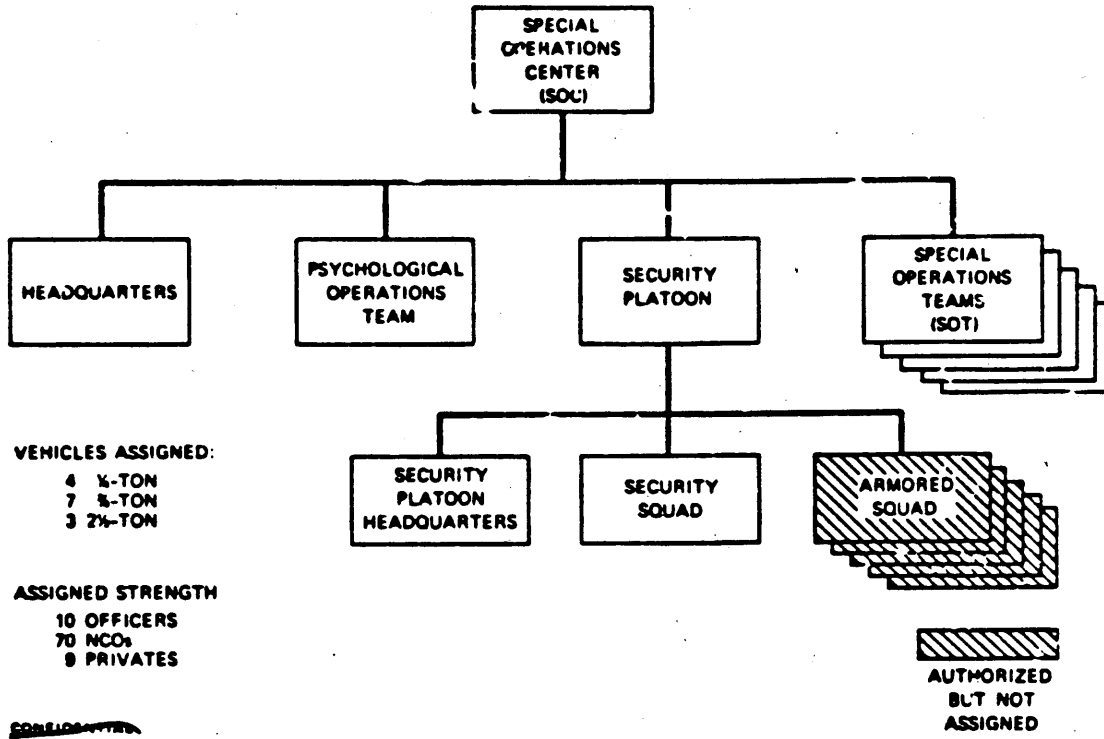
SPECIAL OPERATIONS CENTER (SOC)

HEADQUARTERS

PSYCHOLOGICAL OPERATIONS TEAM

SECURITY PLATOON

SPECIAL OPERATIONS TEAMS (SOT)

SECURITY PLATOON HEADQUARTERS

SECURITY SQUAD

ARMORED SQUAD

VEHICLES ASSIGNED:
4 ¼-TON
7 ¾-TON
3 2½-TON

ASSIGNED STRENGTH
10 OFFICERS
70 NCOs
9 PRIVATES

AUTHORIZED BUT NOT ASSIGNED

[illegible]